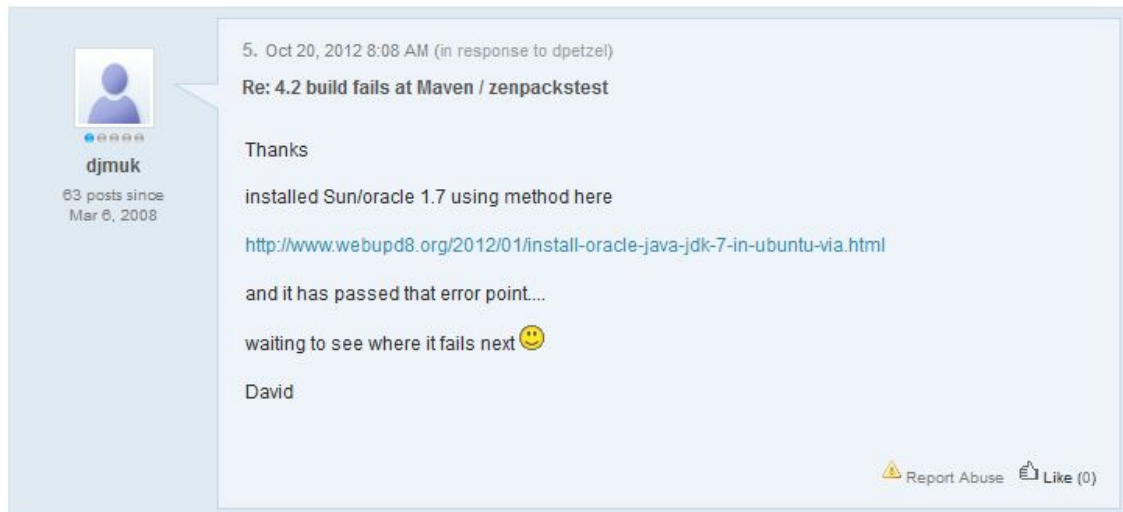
djmuk
63 posts since Mar 6, 2008

5. Oct 20, 2012 8:08 AM (in response to dpetzel)

Re: 4.2 build fails at Maven / zenpackstest

Thanks

installed Sun/oracle 1.7 using method here

http://www.webupd8.org/2012/01/install-oracle-java-jdk-7-in-ubuntu-via.html

and it has passed that error point....

waiting to see where it fails next

David

Report Abuse Like (0)